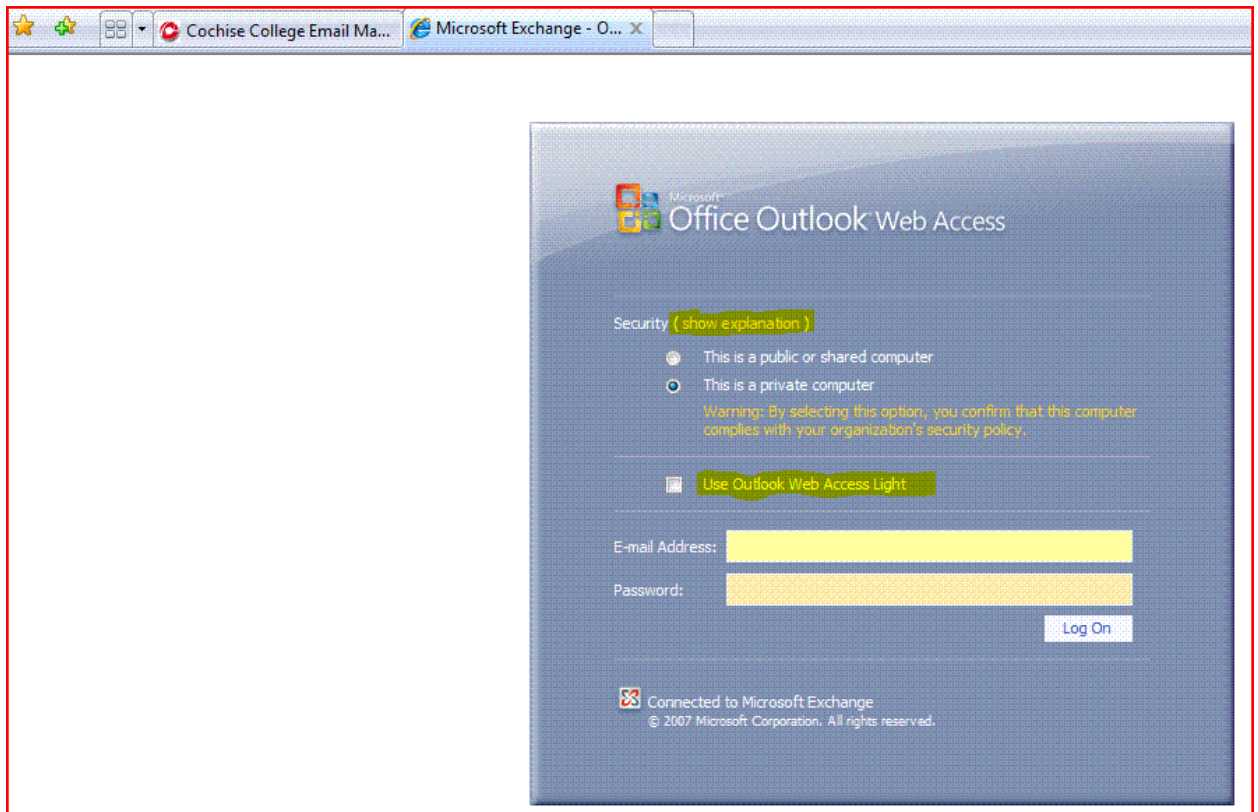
Cochise College Email Ma...

Microsoft Exchange - O...

Microsoft
Office Outlook Web Access

Security ( show explanation )

This is a public or shared computer

This is a private computer

Warning: By selecting this option, you confirm that this computer complies with your organization's security policy.

Use Outlook Web Access Light

E-mail Address:

Password:

Log On

Connected to Microsoft Exchange
© 2007 Microsoft Corporation. All rights reserved.